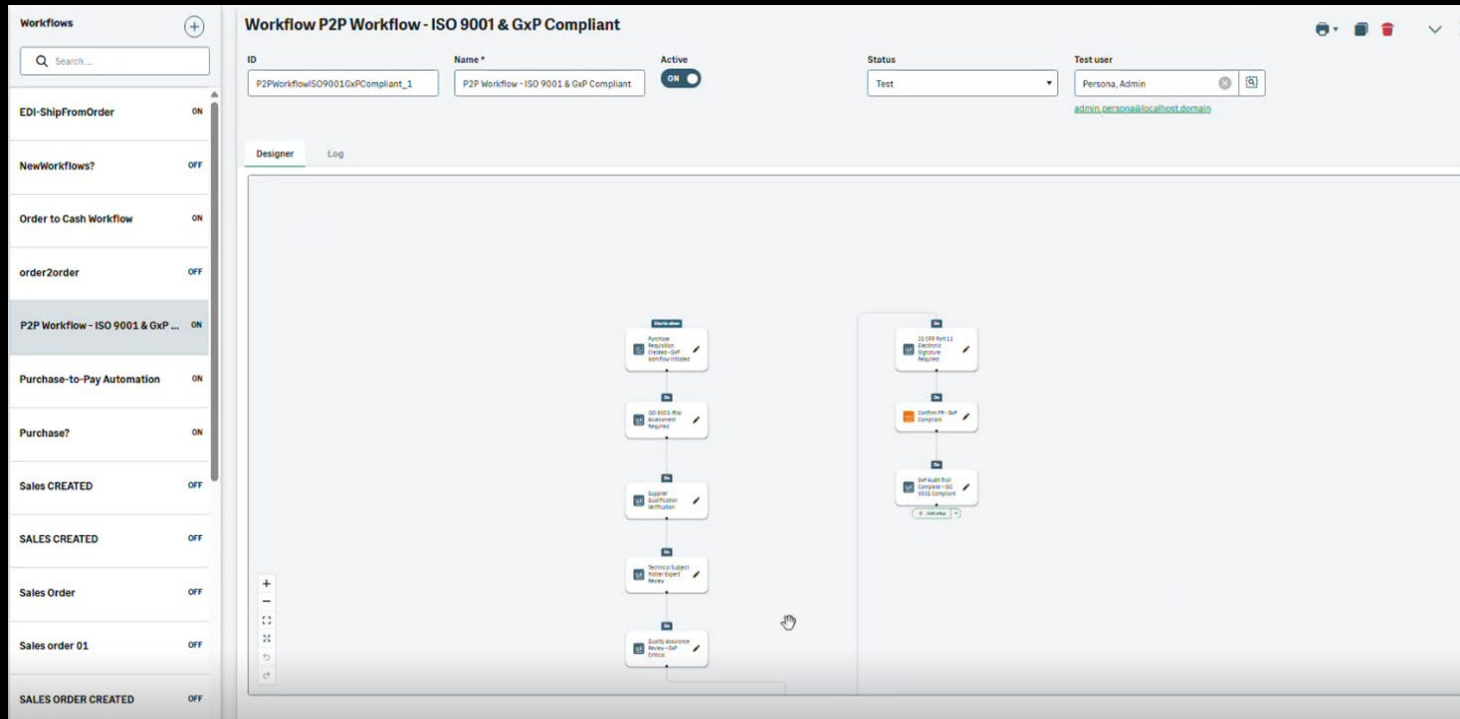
Workflows

Search ...

EDI-ShipFromOrder ON

NewWorkflows? OFF

Order to Cash Workflow ON

order2order OFF

P2P Workflow - ISO 9001 & GxP ... ON

Purchase-to-Pay Automation ON

Purchase? ON

Sales CREATED OFF

SALES CREATED OFF

Sales Order OFF

Sales order 01 OFF

SALES ORDER CREATED OFF

Workflow P2P Workflow - ISO 9001 & GxP Compliant

ID
P2PWorkflowISO9001GxPCompliant_1

Name *
P2P Workflow - ISO 9001 & GxP Compliant

Active
ON

Status
Test

Test user
Persona, Admin
admin.persona@localhost.domain

Designer
Log

Start when
Purchase Requisition Created - GxP Workflow Initiated

Do
ISO 9001 Risk Assessment Required

Do
Supplier Qualification Verification

Do
Technical Subject Matter Expert Review

Do
Quality Assurance Review - GxP Critical

Do
21 CFR Part 11 Electronic Signature Required

Do
Confirm PR - GxP Compliant

Do
GxP Audit Trail Complete - ISO 9001 Compliant

Add step